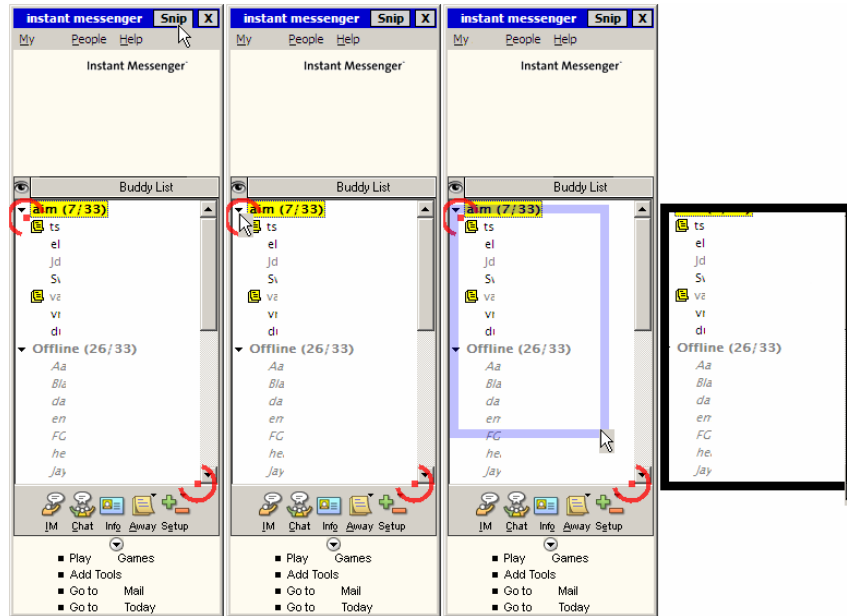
instant messenger Snip X
My People Help
Instant Messenger
Buddy List
aim (7/33)
ts
el
Jd
Sv
va
vr
dı
Offline (26/33)
Aa
Bla
da
en
FG
he
Jay
IM Chat Info Away Setup
Play Games
Add Tools
Go to Mail
Go to Today

instant messenger Snip X
My People Help
Instant Messenger
Buddy List
aim (7/33)
ts
el
Jd
Sv
va
vr
dı
Offline (26/33)
Aa
Bla
da
en
FG
he
Jay
IM Chat Info Away Setup
Play Games
Add Tools
Go to Mail
Go to Today

instant messenger Snip X
My People Help
Instant Messenger
Buddy List
aim (7/33)
ts
el
Jd
Sv
va
vr
dı
Offline (26/33)
Aa
Bla
da
en
FG
he
Jay
IM Chat Info Away Setup
Play Games
Add Tools
Go to Mail
Go to Today

ts
el
Jd
Sv
va
vr
dı
Offline (26/33)
Aa
Bla
da
en
FG
he
Jay